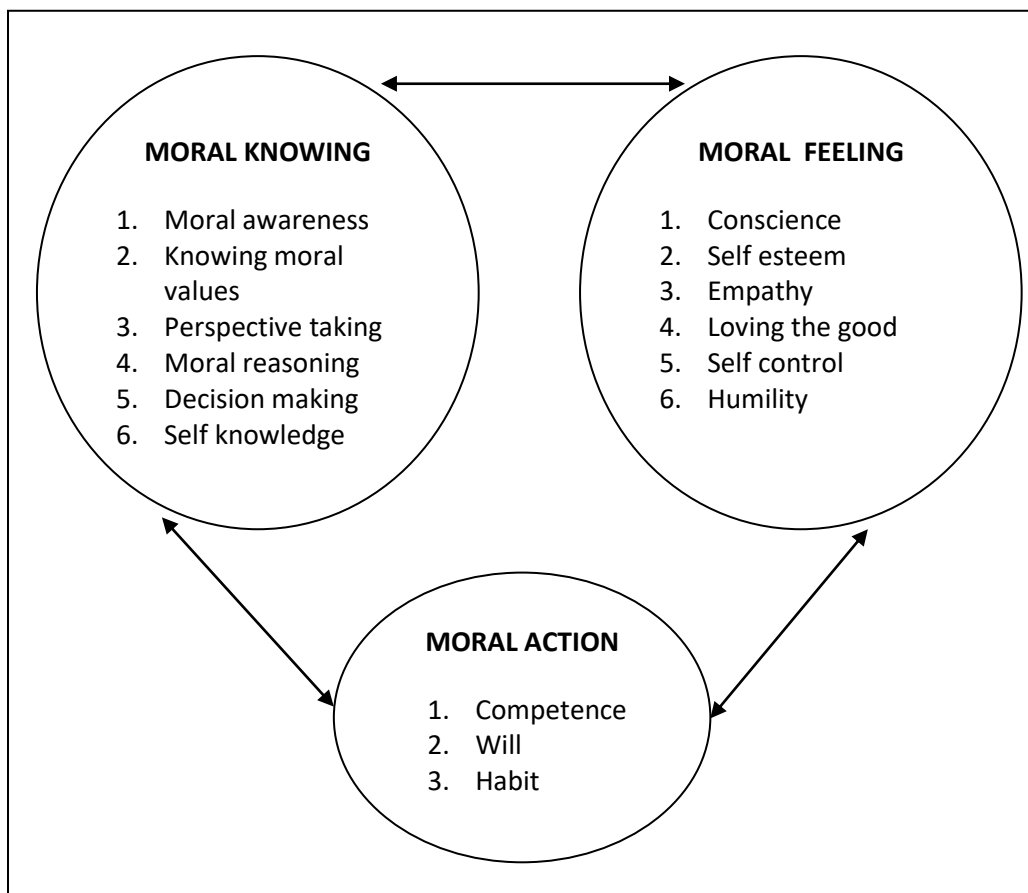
MORAL KNOWING

1. Moral awareness
2. Knowing moral values
3. Perspective taking
4. Moral reasoning
5. Decision making
6. Self knowledge

MORAL FEELING

1. Conscience
2. Self esteem
3. Empathy
4. Loving the good
5. Self control
6. Humility

MORAL ACTION

1. Competence
2. Will
3. Habit